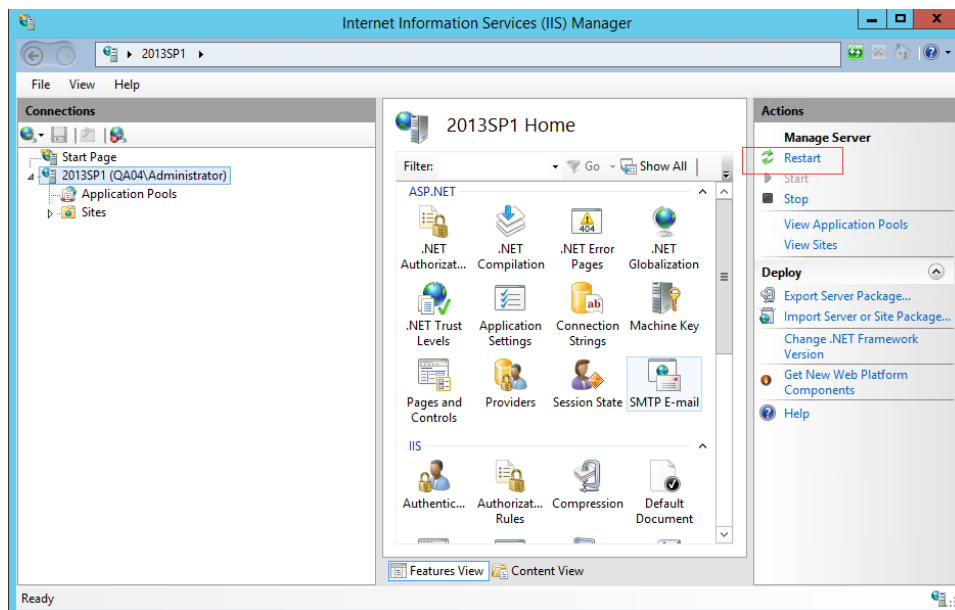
Internet Information Services (IIS) Manager

2013SP1 ▸

File View Help

Connections

Start Page
2013SP1 (QA04\Administrator)
Application Pools
Sites

2013SP1 Home

Filter: Go Show All

ASP.NET

.NET Authorizat...
.NET Compilation
.NET Error Pages
.NET Globalization
.NET Trust Levels
Application Settings
Connection Strings
Machine Key
Pages and Controls
Providers
Session State
SMTP E-mail

IIS

Authentic...
Authorizat... Rules
Compression
Default Document

Features View
Content View

Actions

Manage Server
Restart
Start
Stop
View Application Pools
View Sites

Deploy
Export Server Package...
Import Server or Site Package...
Change .NET Framework Version
Get New Web Platform Components
Help

Ready